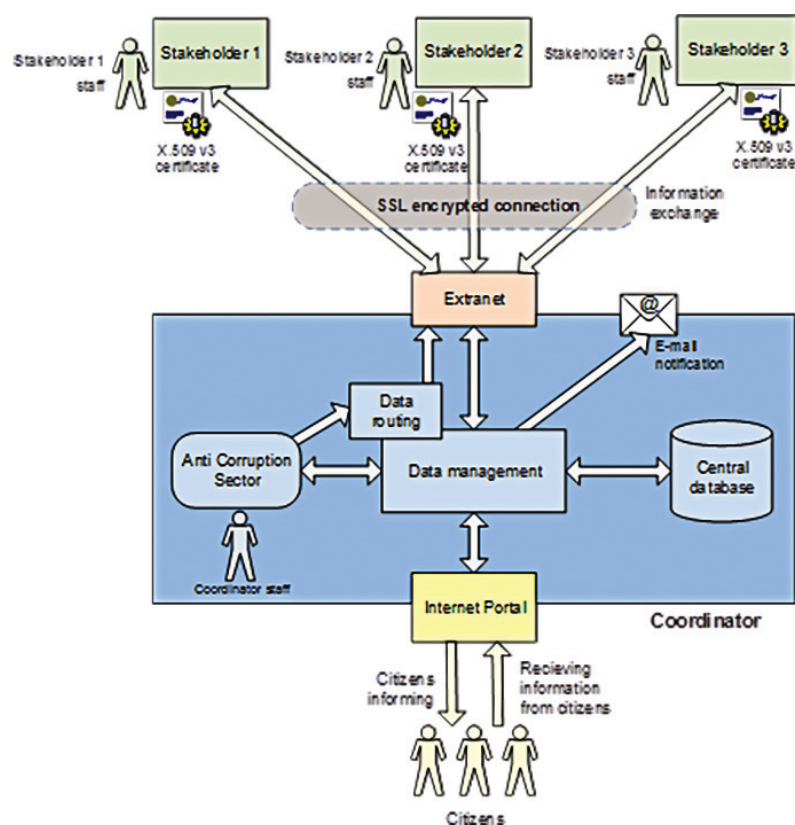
Stakeholder 1 staff

Stakeholder 1

X.509 v3 certificate

Stakeholder 2 staff

Stakeholder 2

X.509 v3 certificate

Stakeholder 3 staff

Stakeholder 3

X.509 v3 certificate

SSL encrypted connection

Information exchange

Extranet

@

E-mail notification

Data routing

Anti Corruption Sector

Data management

Central database

Coordinator staff

Internet Portal

Coordinator

Citizens informing

Recieving information from citizens

Citizens